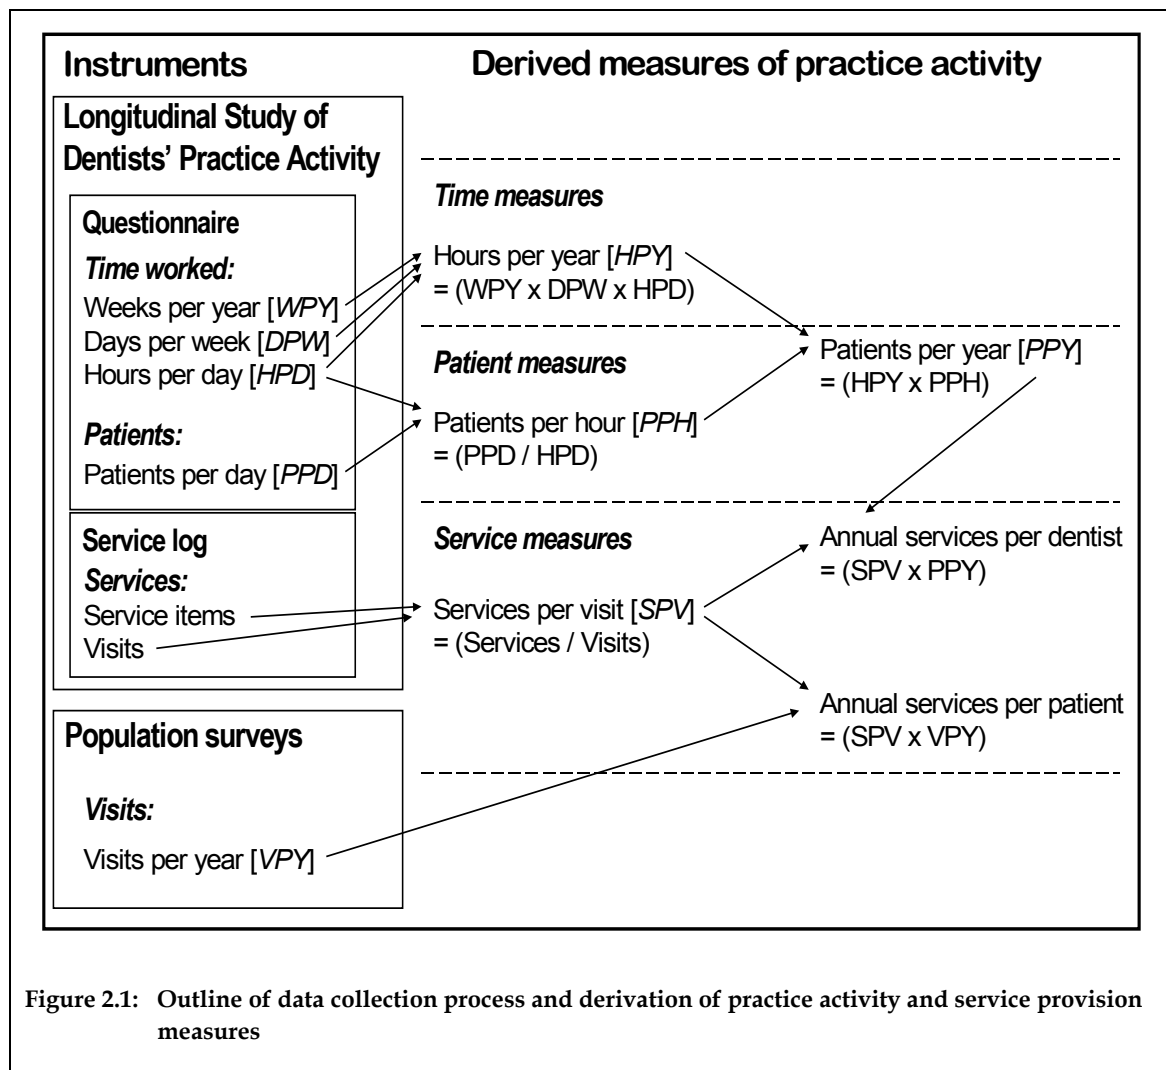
Instruments

Derived measures of practice activity

Longitudinal Study of Dentists' Practice Activity

Questionnaire

*Time worked:*

Weeks per year [*WPY*]

Days per week [*DPW*]

Hours per day [*HPD*]

*Patients:*

Patients per day [*PPD*]

Service log

*Services:*

Service items

Visits

Population surveys

*Visits:*

Visits per year [*VPY*]

*Time measures*

Hours per year [*HPY*] = (WPY x DPW x HPD)

*Patient measures*

Patients per hour [*PPH*] = (PPD / HPD)

Patients per year [*PPY*] = (HPY x PPH)

*Service measures*

Services per visit [*SPV*] = (Services / Visits)

Annual services per dentist = (SPV x PPY)

Annual services per patient = (SPV x VPY)

Figure 2.1: Outline of data collection process and derivation of practice activity and service provision measures